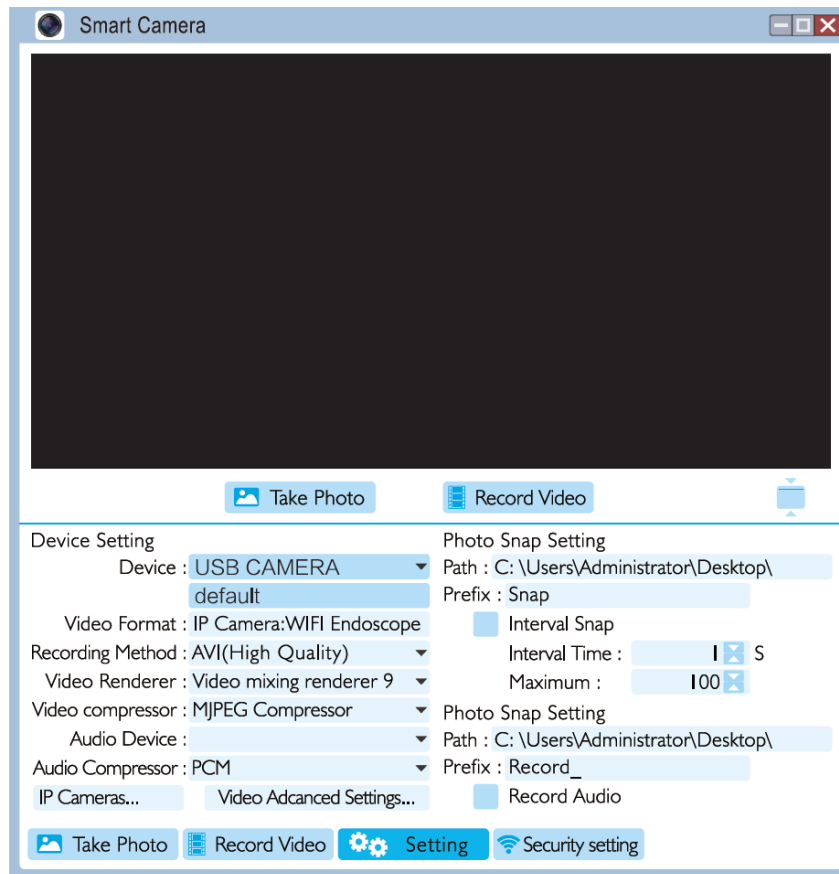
Smart Camera

Take Photo
Record Video

Device Setting
Device : USB CAMERA
default
Video Format : IP Camera:WIFI Endoscope
Recording Method : AVI(High Quality)
Video Renderer : Video mixing renderer 9
Video compressor : MJPEG Compressor
Audio Device :
Audio Compressor : PCM
IP Cameras...
Video Adcanced Settings...

Photo Snap Setting
Path : C: \Users\Administrator\Desktop\
Prefix : Snap
Interval Snap
Interval Time : 1 S
Maximum : 100

Photo Snap Setting
Path : C: \Users\Administrator\Desktop\
Prefix : Record_
Record Audio

Take Photo
Record Video
Setting
Security setting